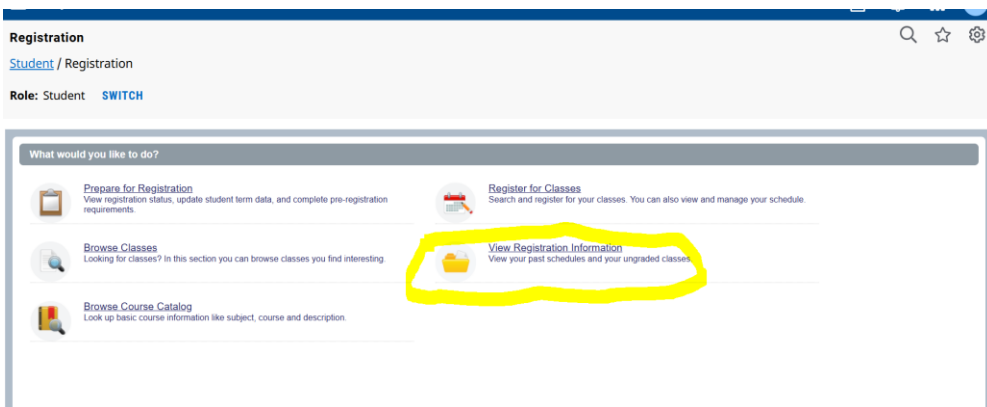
Registration

Student / Registration

Role: Student SWITCH

What would you like to do?

Prepare for Registration
View registration status, update student term data, and complete pre-registration requirements.

Register for Classes
Search and register for your classes. You can also view and manage your schedule.

Browse Classes
Looking for classes? In this section you can browse classes you find interesting.

View Registration Information
View your past schedules and your ungraded classes.

Browse Course Catalog
Look up basic course information like subject, course and description.